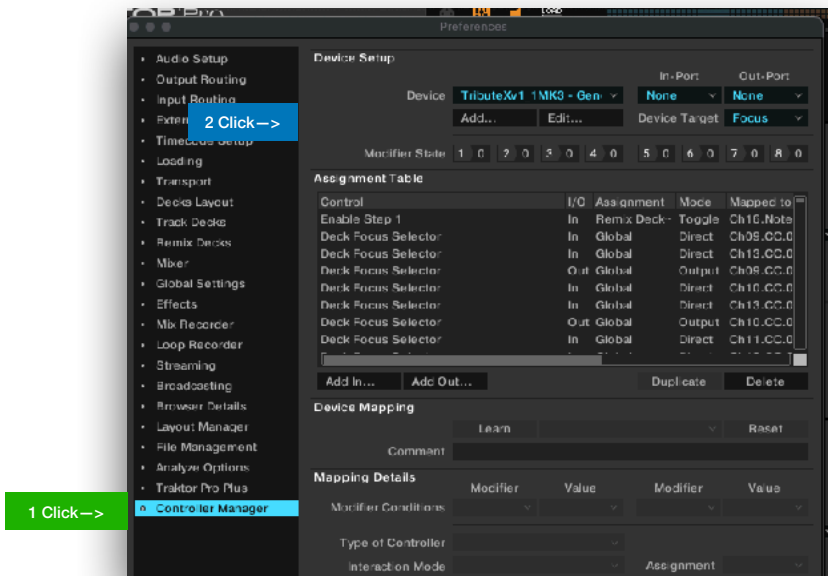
Preferences

Audio Setup
Output Routing
Input Routing
Exter
2 Click—>
Timecode Setup
Loading
Transport
Decks Layout
Track Decks
Remix Decks
Mixer
Global Settings
Effects
Mix Recorder
Loop Recorder
Streaming
Broadcasting
Browser Details
Layout Manager
File Management
Analyze Options
Traktor Pro Plus
1 Click—>
Controller Manager

Device Setup
In-Port
Out-Port
Device
TributeXv1 1MK3 - Gen
None
None
Add...
Edit...
Device Target
Focus
Modifier State
1 0 2 0 3 0 4 0 5 0 6 0 7 0 8 0

Assignment Table

| Control | I/O | Assignment | Mode | Mapped to |
|---|---|---|---|---|
| Enable Step 1 | In | Remix Deck - | Toggle | Ch16.Note |
| Deck Focus Selector | In | Global | Direct | Ch09.CC.0 |
| Deck Focus Selector | In | Global | Direct | Ch13.CC.0 |
| Deck Focus Selector | Out | Global | Output | Ch09.CC.0 |
| Deck Focus Selector | In | Global | Direct | Ch10.CC.0 |
| Deck Focus Selector | In | Global | Direct | Ch13.CC.0 |
| Deck Focus Selector | Out | Global | Output | Ch10.CC.0 |
| Deck Focus Selector | In | Global | Direct | Ch11.CC.0 |

Add In...
Add Out...
Duplicate
Delete

Device Mapping
Learn
Reset
Comment

Mapping Details
Modifier
Value
Modifier
Value
Modifier Conditions
Type of Controller
Interaction Mode
Assignment